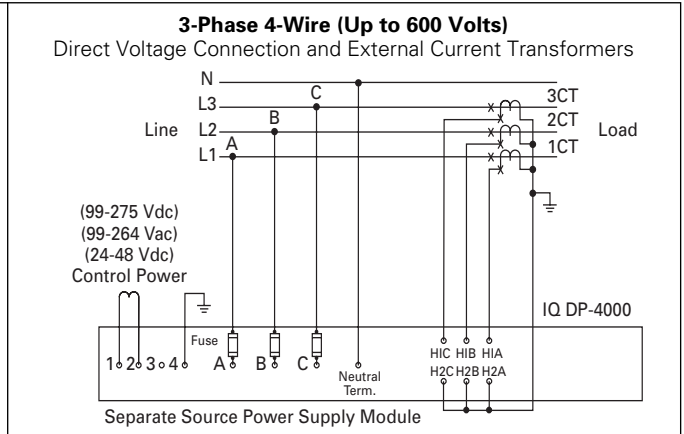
3-Phase 4-Wire (Up to 600 Volts)
Direct Voltage Connection and External Current Transformers

N
L3
C
3CT
Line
L2
B
2CT
Load
A
1CT
L1

(99-275 Vdc)
(99-264 Vac)
(24-48 Vdc)
Control Power

IQ DP-4000

Fuse
1 2 3 4
A
B
C
Neutral Term.
HIC HIB HIA
H2C H2B H2A

Separate Source Power Supply Module